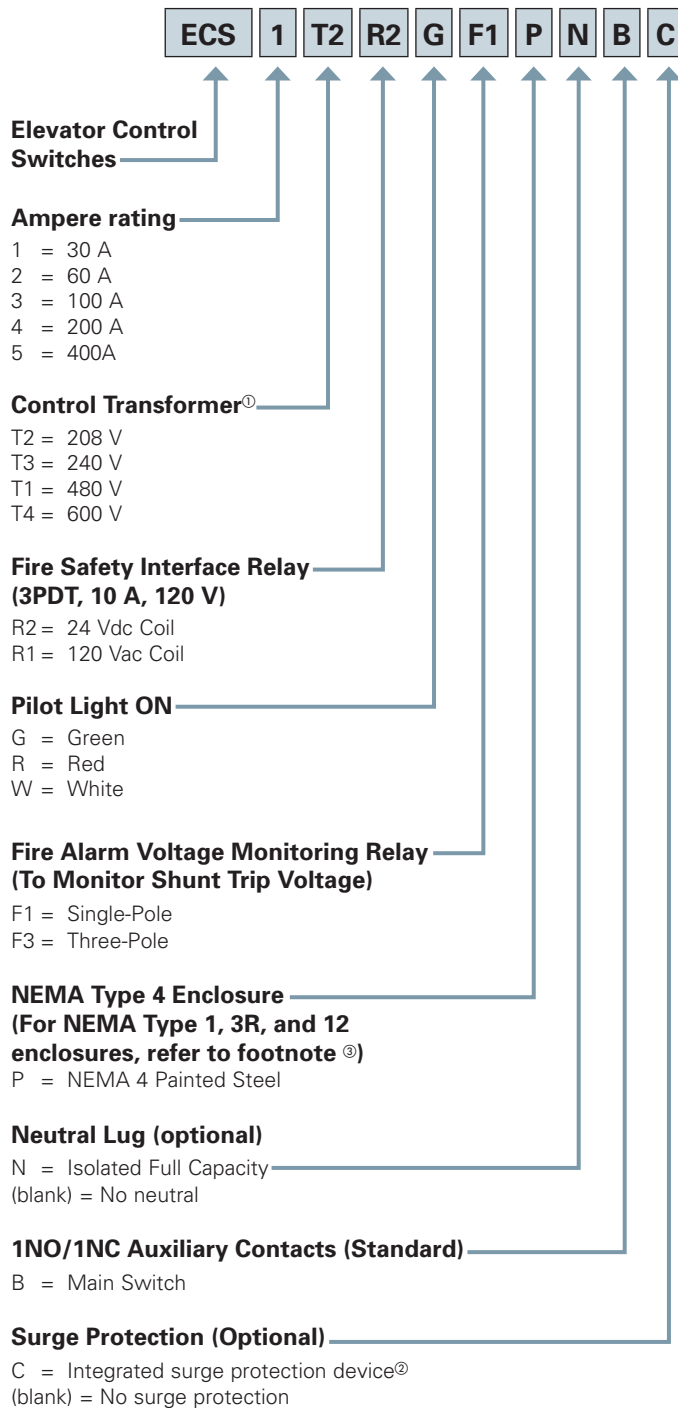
ECS 1 T2 R2 G F1 P N B C

Elevator Control Switches

Ampere rating
1 = 30 A
2 = 60 A
3 = 100 A
4 = 200 A
5 = 400A

Control Transformer①
T2 = 208 V
T3 = 240 V
T1 = 480 V
T4 = 600 V

Fire Safety Interface Relay (3PDT, 10 A, 120 V)
R2 = 24 Vdc Coil
R1 = 120 Vac Coil

Pilot Light ON
G = Green
R = Red
W = White

Fire Alarm Voltage Monitoring Relay (To Monitor Shunt Trip Voltage)
F1 = Single-Pole
F3 = Three-Pole

NEMA Type 4 Enclosure (For NEMA Type 1, 3R, and 12 enclosures, refer to footnote ③)
P = NEMA 4 Painted Steel

Neutral Lug (optional)
N = Isolated Full Capacity
(blank) = No neutral

1NO/1NC Auxiliary Contacts (Standard)
B = Main Switch

Surge Protection (Optional)
C = Integrated surge protection device②
(blank) = No surge protection